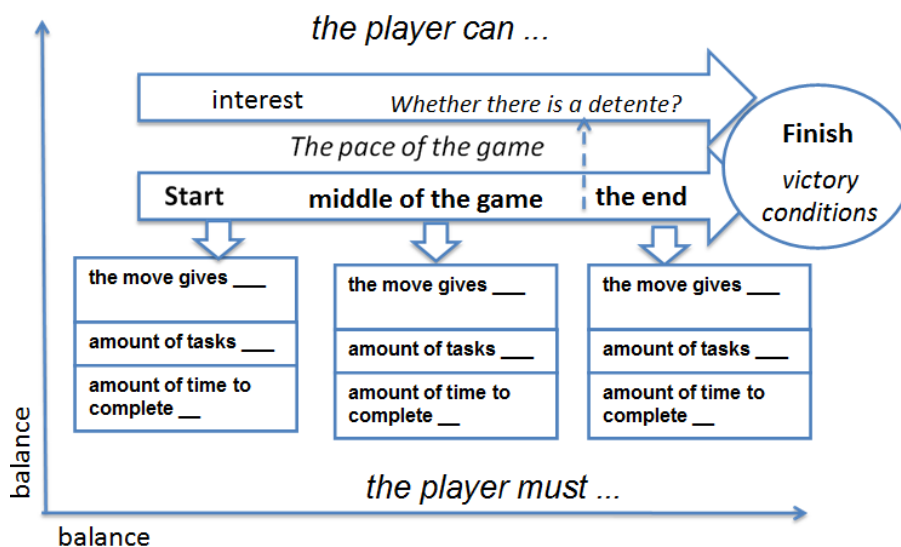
the player can ...

interest

Whether there is a detente?

The pace of the game

Start

middle of the game

the end

Finish

victory conditions

the move gives ___

amount of tasks ___

amount of time to complete __

the move gives ___

amount of tasks ___

amount of time to complete __

the move gives ___

amount of tasks ___

amount of time to complete __

balance

the player must ...

balance